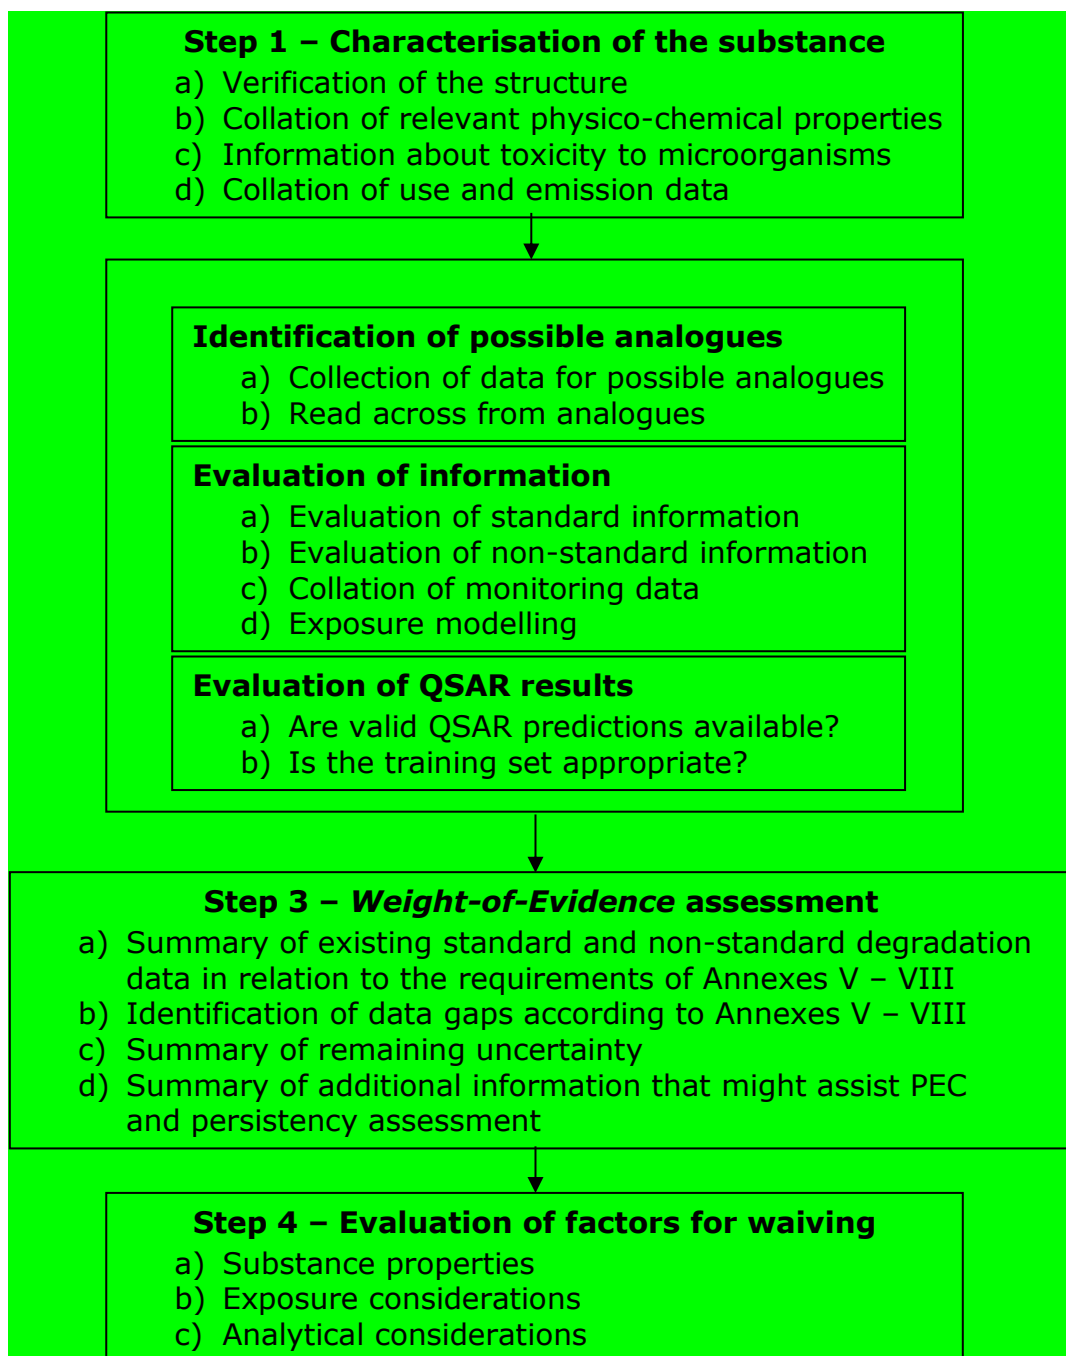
**Step 1 – Characterisation of the substance**
a) Verification of the structure
b) Collation of relevant physico-chemical properties
c) Information about toxicity to microorganisms
d) Collation of use and emission data

**Identification of possible analogues**
a) Collection of data for possible analogues
b) Read across from analogues

**Evaluation of information**
a) Evaluation of standard information
b) Evaluation of non-standard information
c) Collation of monitoring data
d) Exposure modelling

**Evaluation of QSAR results**
a) Are valid QSAR predictions available?
b) Is the training set appropriate?

**Step 3 – *Weight-of-Evidence* assessment**
a) Summary of existing standard and non-standard degradation data in relation to the requirements of Annexes V – VIII
b) Identification of data gaps according to Annexes V – VIII
c) Summary of remaining uncertainty
d) Summary of additional information that might assist PEC and persistency assessment

**Step 4 – Evaluation of factors for waiving**
a) Substance properties
b) Exposure considerations
c) Analytical considerations